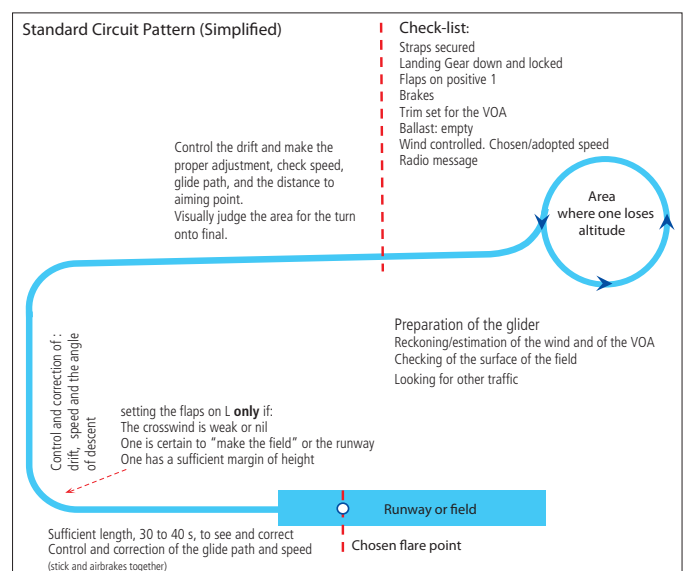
Standard Circuit Pattern (Simplified)

Check-list:
Straps secured
Landing Gear down and locked
Flaps on positive 1
Brakes
Trim set for the VOA
Ballast: empty
Wind controlled. Chosen/adopted speed
Radio message

Control the drift and make the proper adjustment, check speed, glide path, and the distance to aiming point.
Visually judge the area for the turn onto final.

Area where one loses altitude

Preparation of the glider
Reckoning/estimation of the wind and of the VOA
Checking of the surface of the field
Looking for other traffic

Control and correction of : drift, speed and the angle of descent

setting the flaps on L **only** if:
The crosswind is weak or nil
One is certain to "make the field" or the runway
One has a sufficient margin of height

Runway or field

Sufficient length, 30 to 40 s, to see and correct
Control and correction of the glide path and speed
(stick and airbrakes together)

Chosen flare point